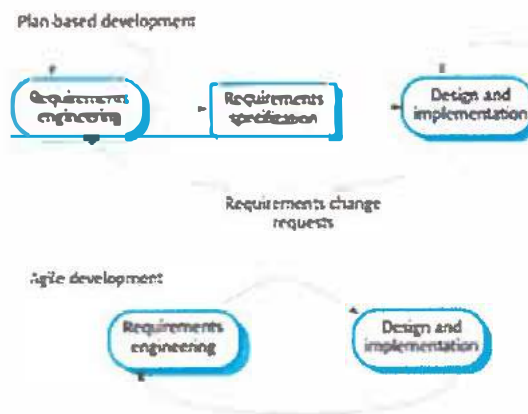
Plan-based development

Requirements engineering

Requirements specification

Design and implementation

Requirements change requests

Agile development

Requirements engineering

Design and implementation